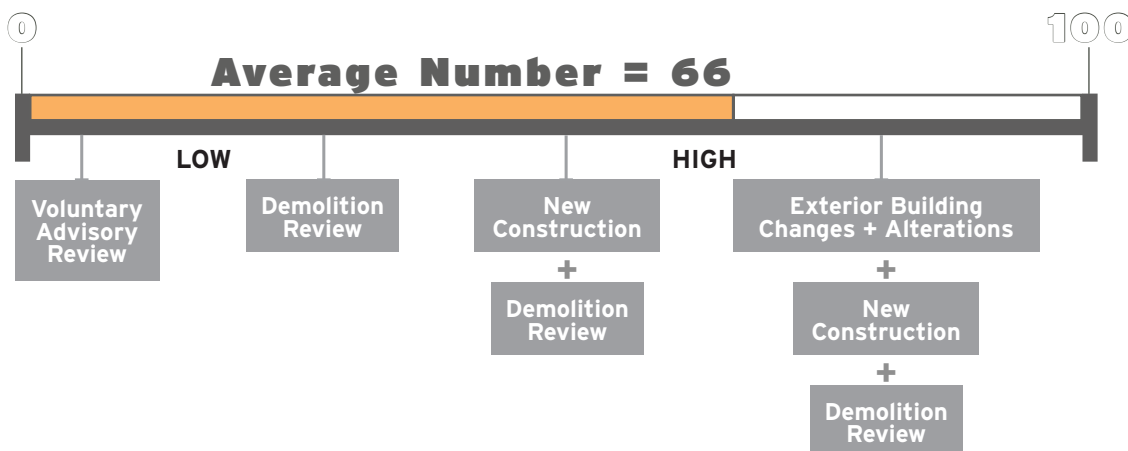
0

100

Average Number = 66

LOW

HIGH

Voluntary Advisory Review

Demolition Review

New Construction

+

Demolition Review

Exterior Building Changes + Alterations

+

New Construction

+

Demolition Review